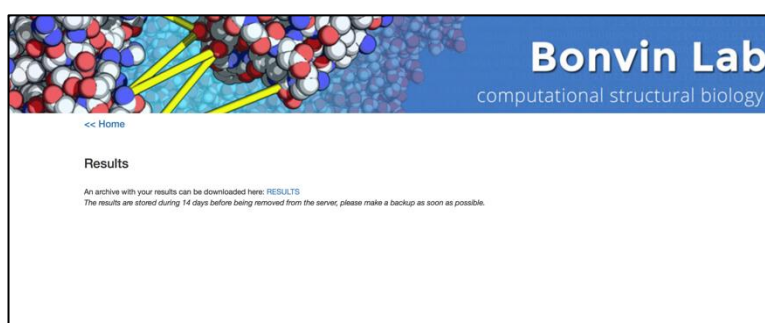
Bonvin Lab
computational structural biology

<< Home

Results

An archive with your results can be downloaded here: RESULTS
The results are stored during 14 days before being removed from the server, please make a backup as soon as possible.